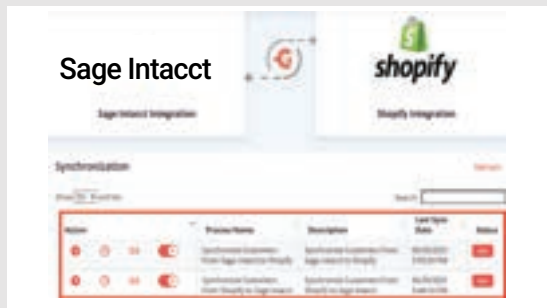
Sage Intacct

shopify

Sage Intacct Integration

Shopify Integration

Synchronization

Show 10 Records

Search:

| Action | | Process Name | Description | Last Sync Date | Status |
|---|---|---|---|---|---|
| | | Synchronize Customers From Sage Intacct to Shopify | Synchronize Customers from Sage Intacct to Shopify | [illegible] | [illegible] |
| | | Synchronize Customers From Shopify to Sage Intacct | Synchronize Customers from Shopify to Sage Intacct | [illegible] | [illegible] |